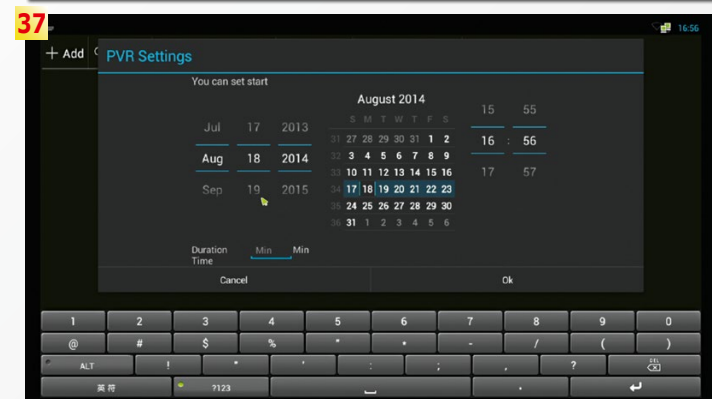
37

16:56

+ Add

PVR Settings

You can set start

| Jul | 17 | 2013 |
|---|---|---|
| Aug | 18 | 2014 |
| Sep | 19 | 2015 |

August 2014

| | S | M | T | W | T | F | S |
|---|---|---|---|---|---|---|---|
| 31 | 27 | 28 | 29 | 30 | 31 | 1 | 2 |
| 32 | 3 | 4 | 5 | 6 | 7 | 8 | 9 |
| 33 | 10 | 11 | 12 | 13 | 14 | 15 | 16 |
| 34 | 17 | 18 | 19 | 20 | 21 | 22 | 23 |
| 35 | 24 | 25 | 26 | 27 | 28 | 29 | 30 |
| 36 | 31 | 1 | 2 | 3 | 4 | 5 | 6 |

15 55
16 : 56
17 57

Duration Time Min Min

Cancel Ok

1 2 3 4 5 6 7 8 9 0
@ # $ % " * - / ( )
ALT ! ' ' : ; , ? DEL
英符 ?123 .